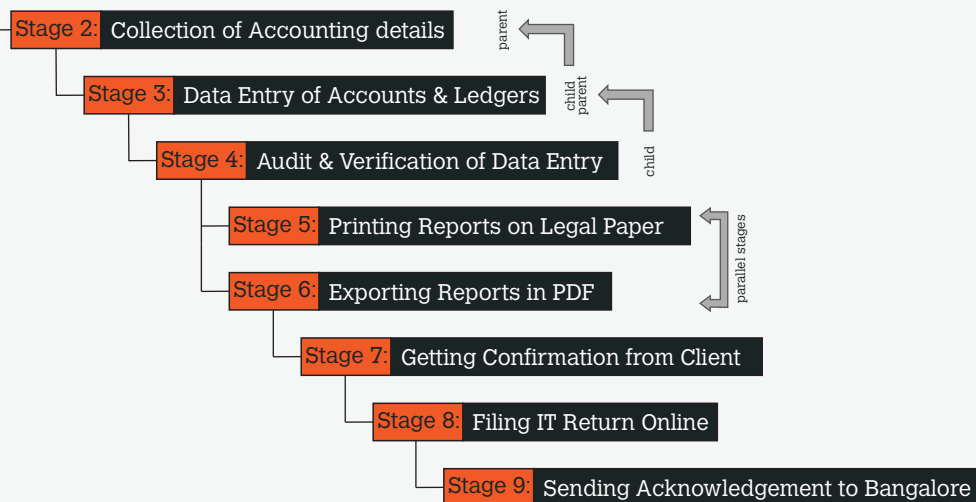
Stage 2: Collection of Accounting details

parent

Stage 3: Data Entry of Accounts & Ledgers

child
parent

Stage 4: Audit & Verification of Data Entry

child

Stage 5: Printing Reports on Legal Paper

parallel stages

Stage 6: Exporting Reports in PDF

Stage 7: Getting Confirmation from Client

Stage 8: Filing IT Return Online

Stage 9: Sending Acknowledgement to Bangalore